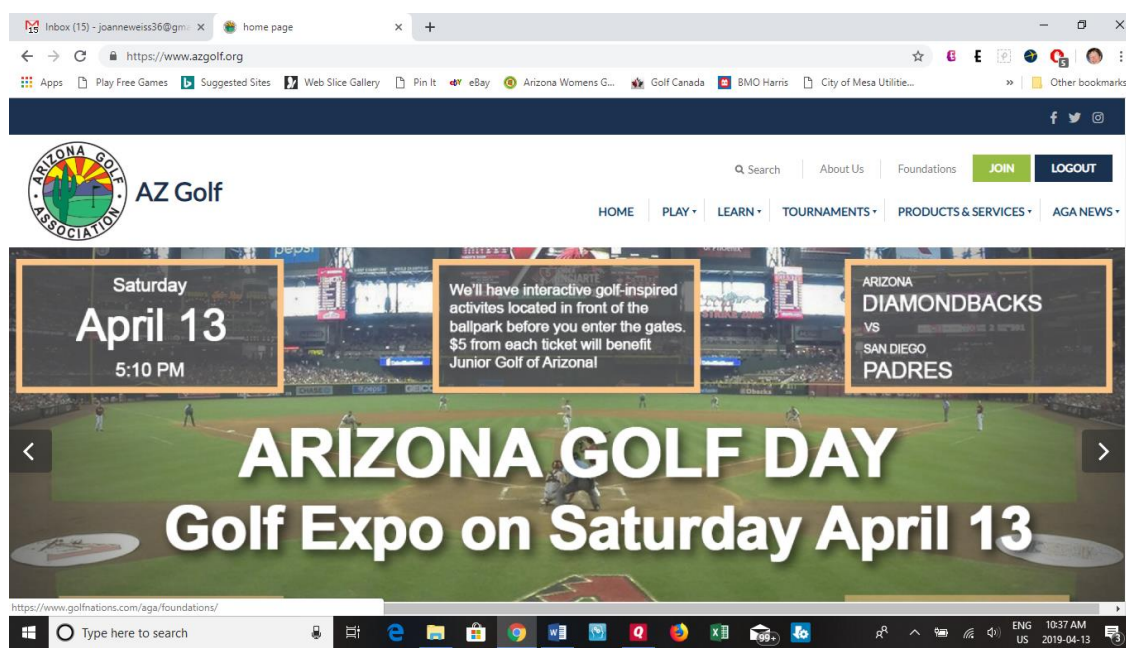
Inbox (15) - joanneweiss36@gm ×
home page ×
+

https://www.azgolf.org

Apps Play Free Games Suggested Sites Web Slice Gallery Pin It eBay Arizona Womens G... Golf Canada BMO Harris City of Mesa Utilitie... » Other bookmarks

ARIZONA GOLF ASSOCIATION
AZ Golf

Search About Us Foundations JOIN LOGOUT

HOME PLAY LEARN TOURNAMENTS PRODUCTS & SERVICES AGA NEWS

Saturday
April 13
5:10 PM

We'll have interactive golf-inspired activites located in front of the ballpark before you enter the gates. $5 from each ticket will benefit Junior Golf of Arizona!

ARIZONA
DIAMONDBACKS
VS
SAN DIEGO
PADRES

ARIZONA GOLF DAY
Golf Expo on Saturday April 13

https://www.golfnations.com/aga/foundations/

Type here to search

ENG US 10:37 AM 2019-04-13